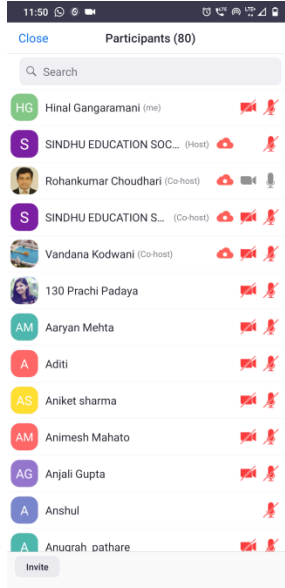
11:50

Close Participants (80)

Search

HG Hinal Gangaramani (me)

S SINDHU EDUCATION SOC... (Host)

Rohankumar Choudhari (Co-host)

S SINDHU EDUCATION S... (Co-host)

Vandana Kodwani (Co-host)

130 Prachi Padaya

AM Aaryan Mehta

A Aditi

AS Aniket sharma

AM Animesh Mahato

AG Anjali Gupta

A Anshul

A Anugrah pathare

Invite